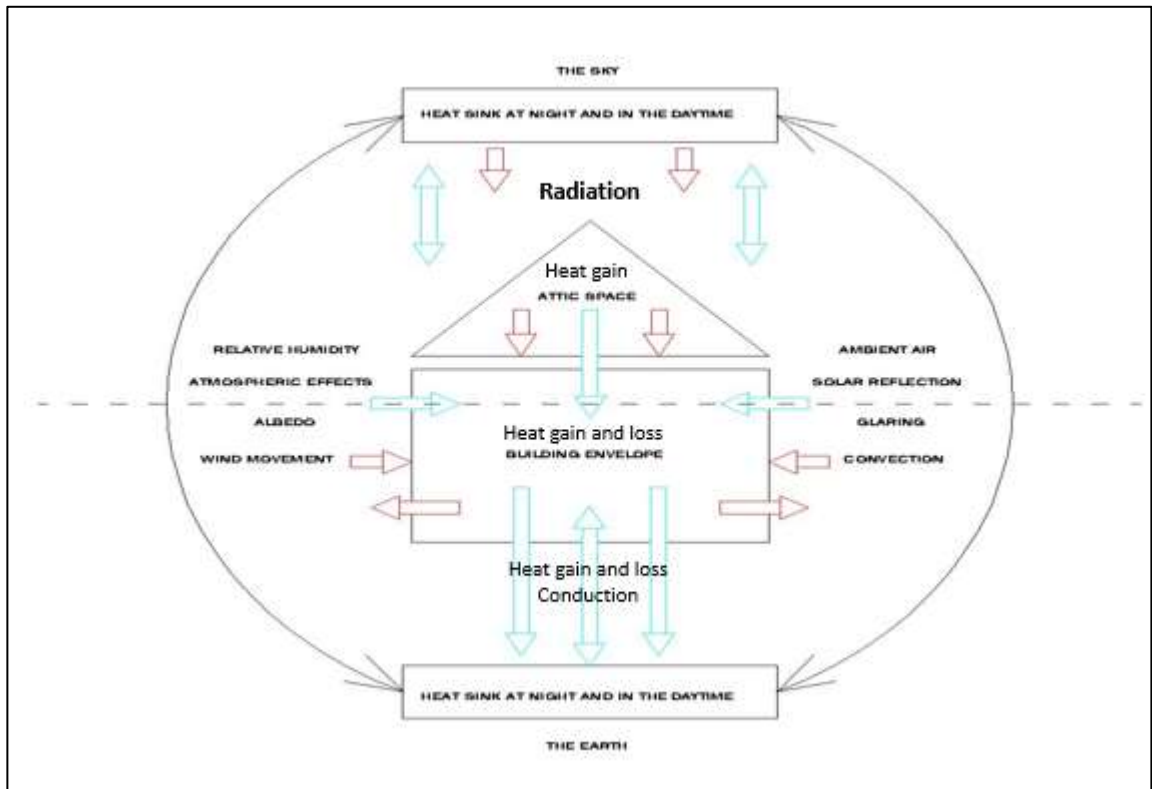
THE SKY

HEAT SINK AT NIGHT AND IN THE DAYTIME

Radiation

Heat gain

ATTIC SPACE

RELATIVE HUMIDITY

ATMOSPHERIC EFFECTS

ALBEDO

WIND MOVEMENT

AMBIENT AIR

SOLAR REFLECTION

GLARING

CONVECTION

Heat gain and loss

BUILDING ENVELOPE

Heat gain and loss

Conduction

HEAT SINK AT NIGHT AND IN THE DAYTIME

THE EARTH